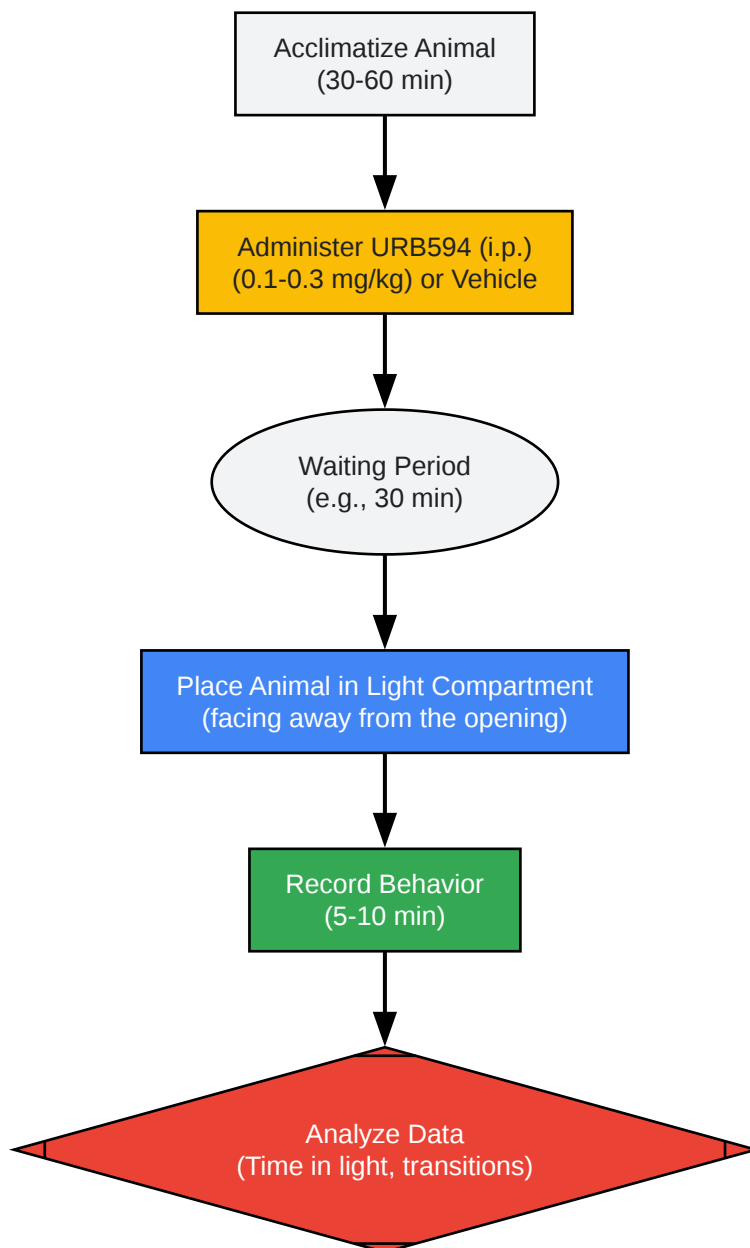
Acclimatize Animal
(30-60 min)

Administer URB594 (i.p.)
(0.1-0.3 mg/kg) or Vehicle

Waiting Period
(e.g., 30 min)

Place Animal in Light Compartment
(facing away from the opening)

Record Behavior
(5-10 min)

Analyze Data
(Time in light, transitions)